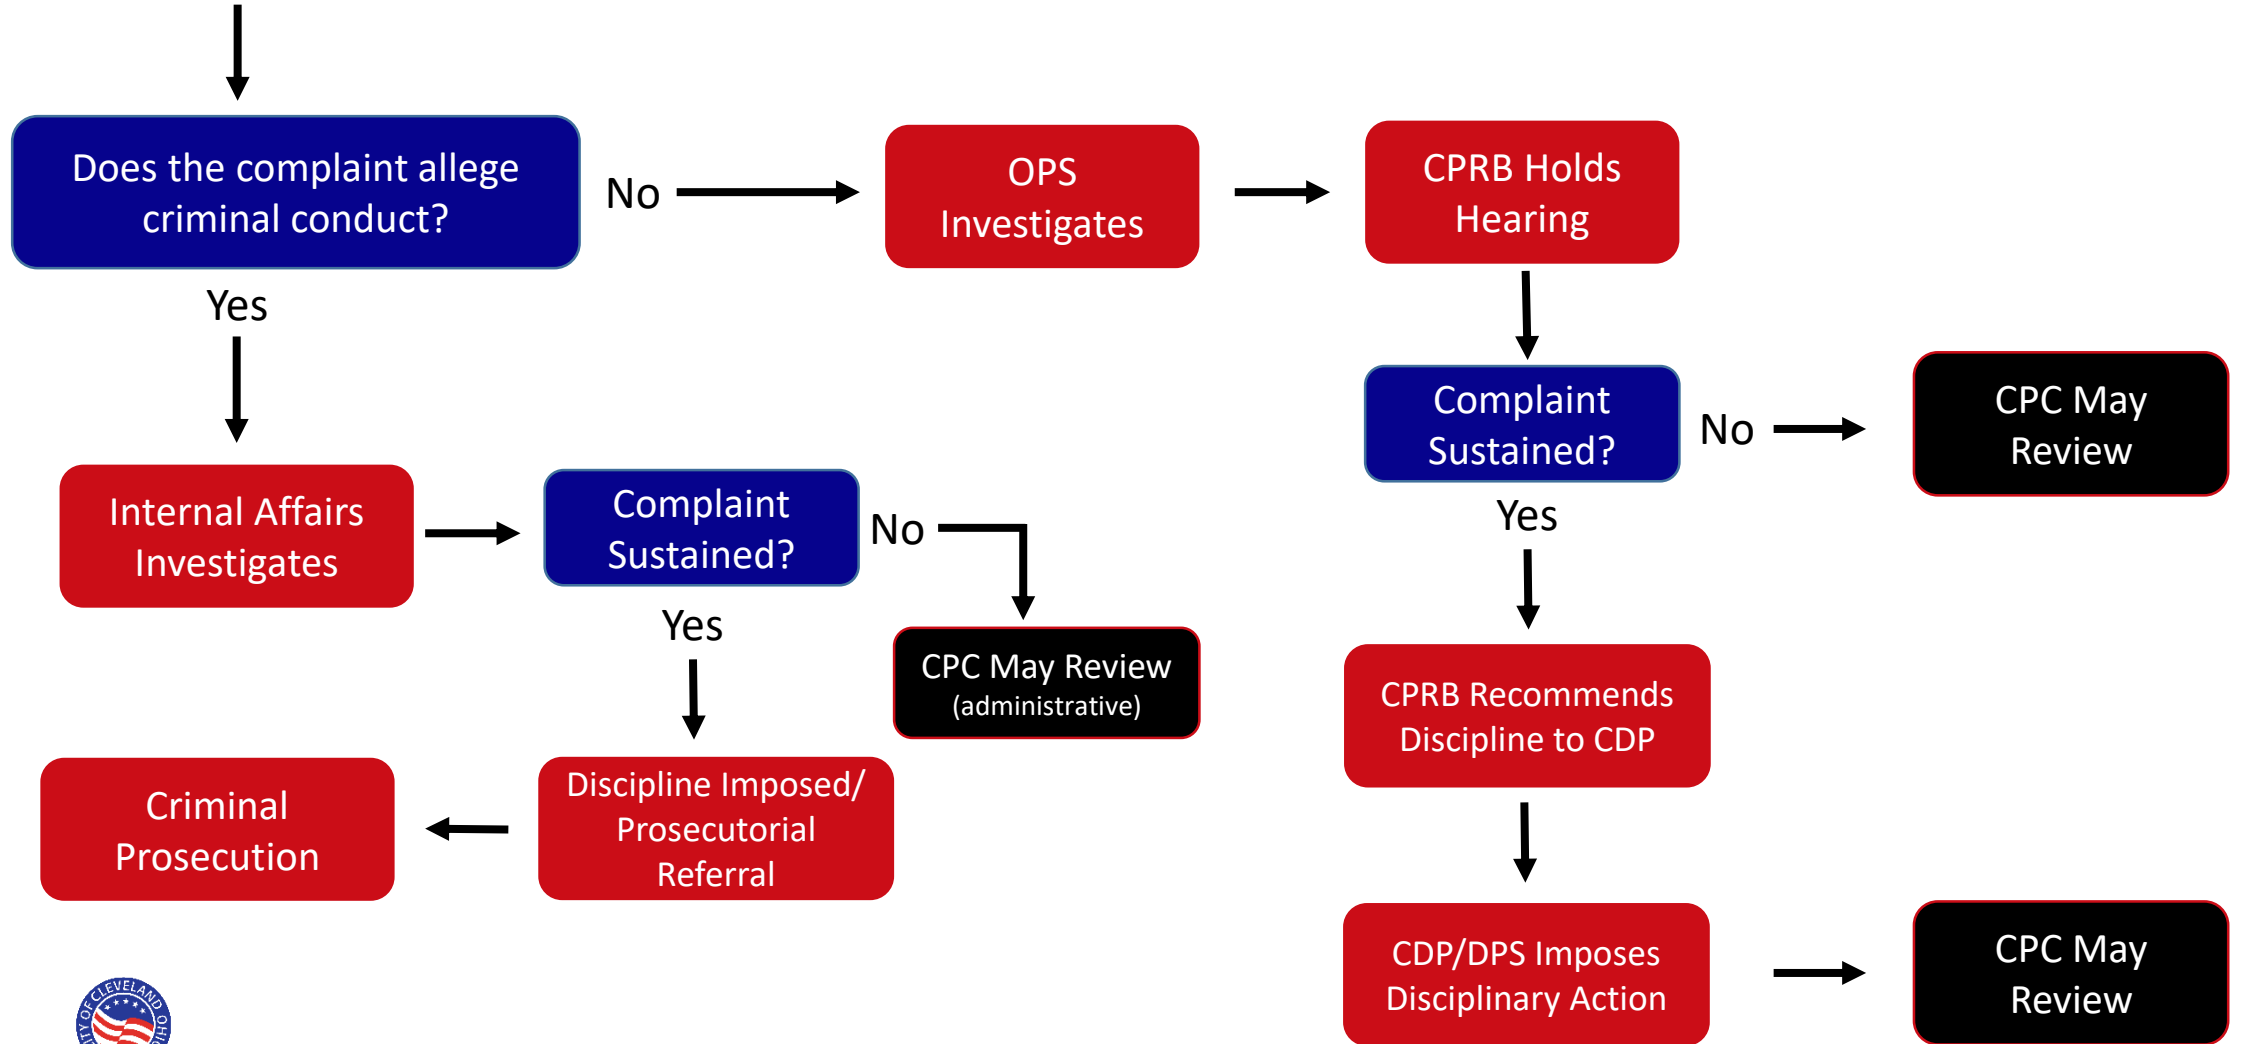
Does the complaint allege criminal conduct?

No

OPS Investigates

CPRB Holds Hearing

Yes

Complaint Sustained?

No

CPC May Review

Internal Affairs Investigates

Complaint Sustained?

No

Yes

Yes

CPC May Review (administrative)

CPRB Recommends Discipline to CDP

Criminal Prosecution

Discipline Imposed/ Prosecutorial Referral

CDP/DPS Imposes Disciplinary Action

CPC May Review

CITY OF CLEVELAND OHIO